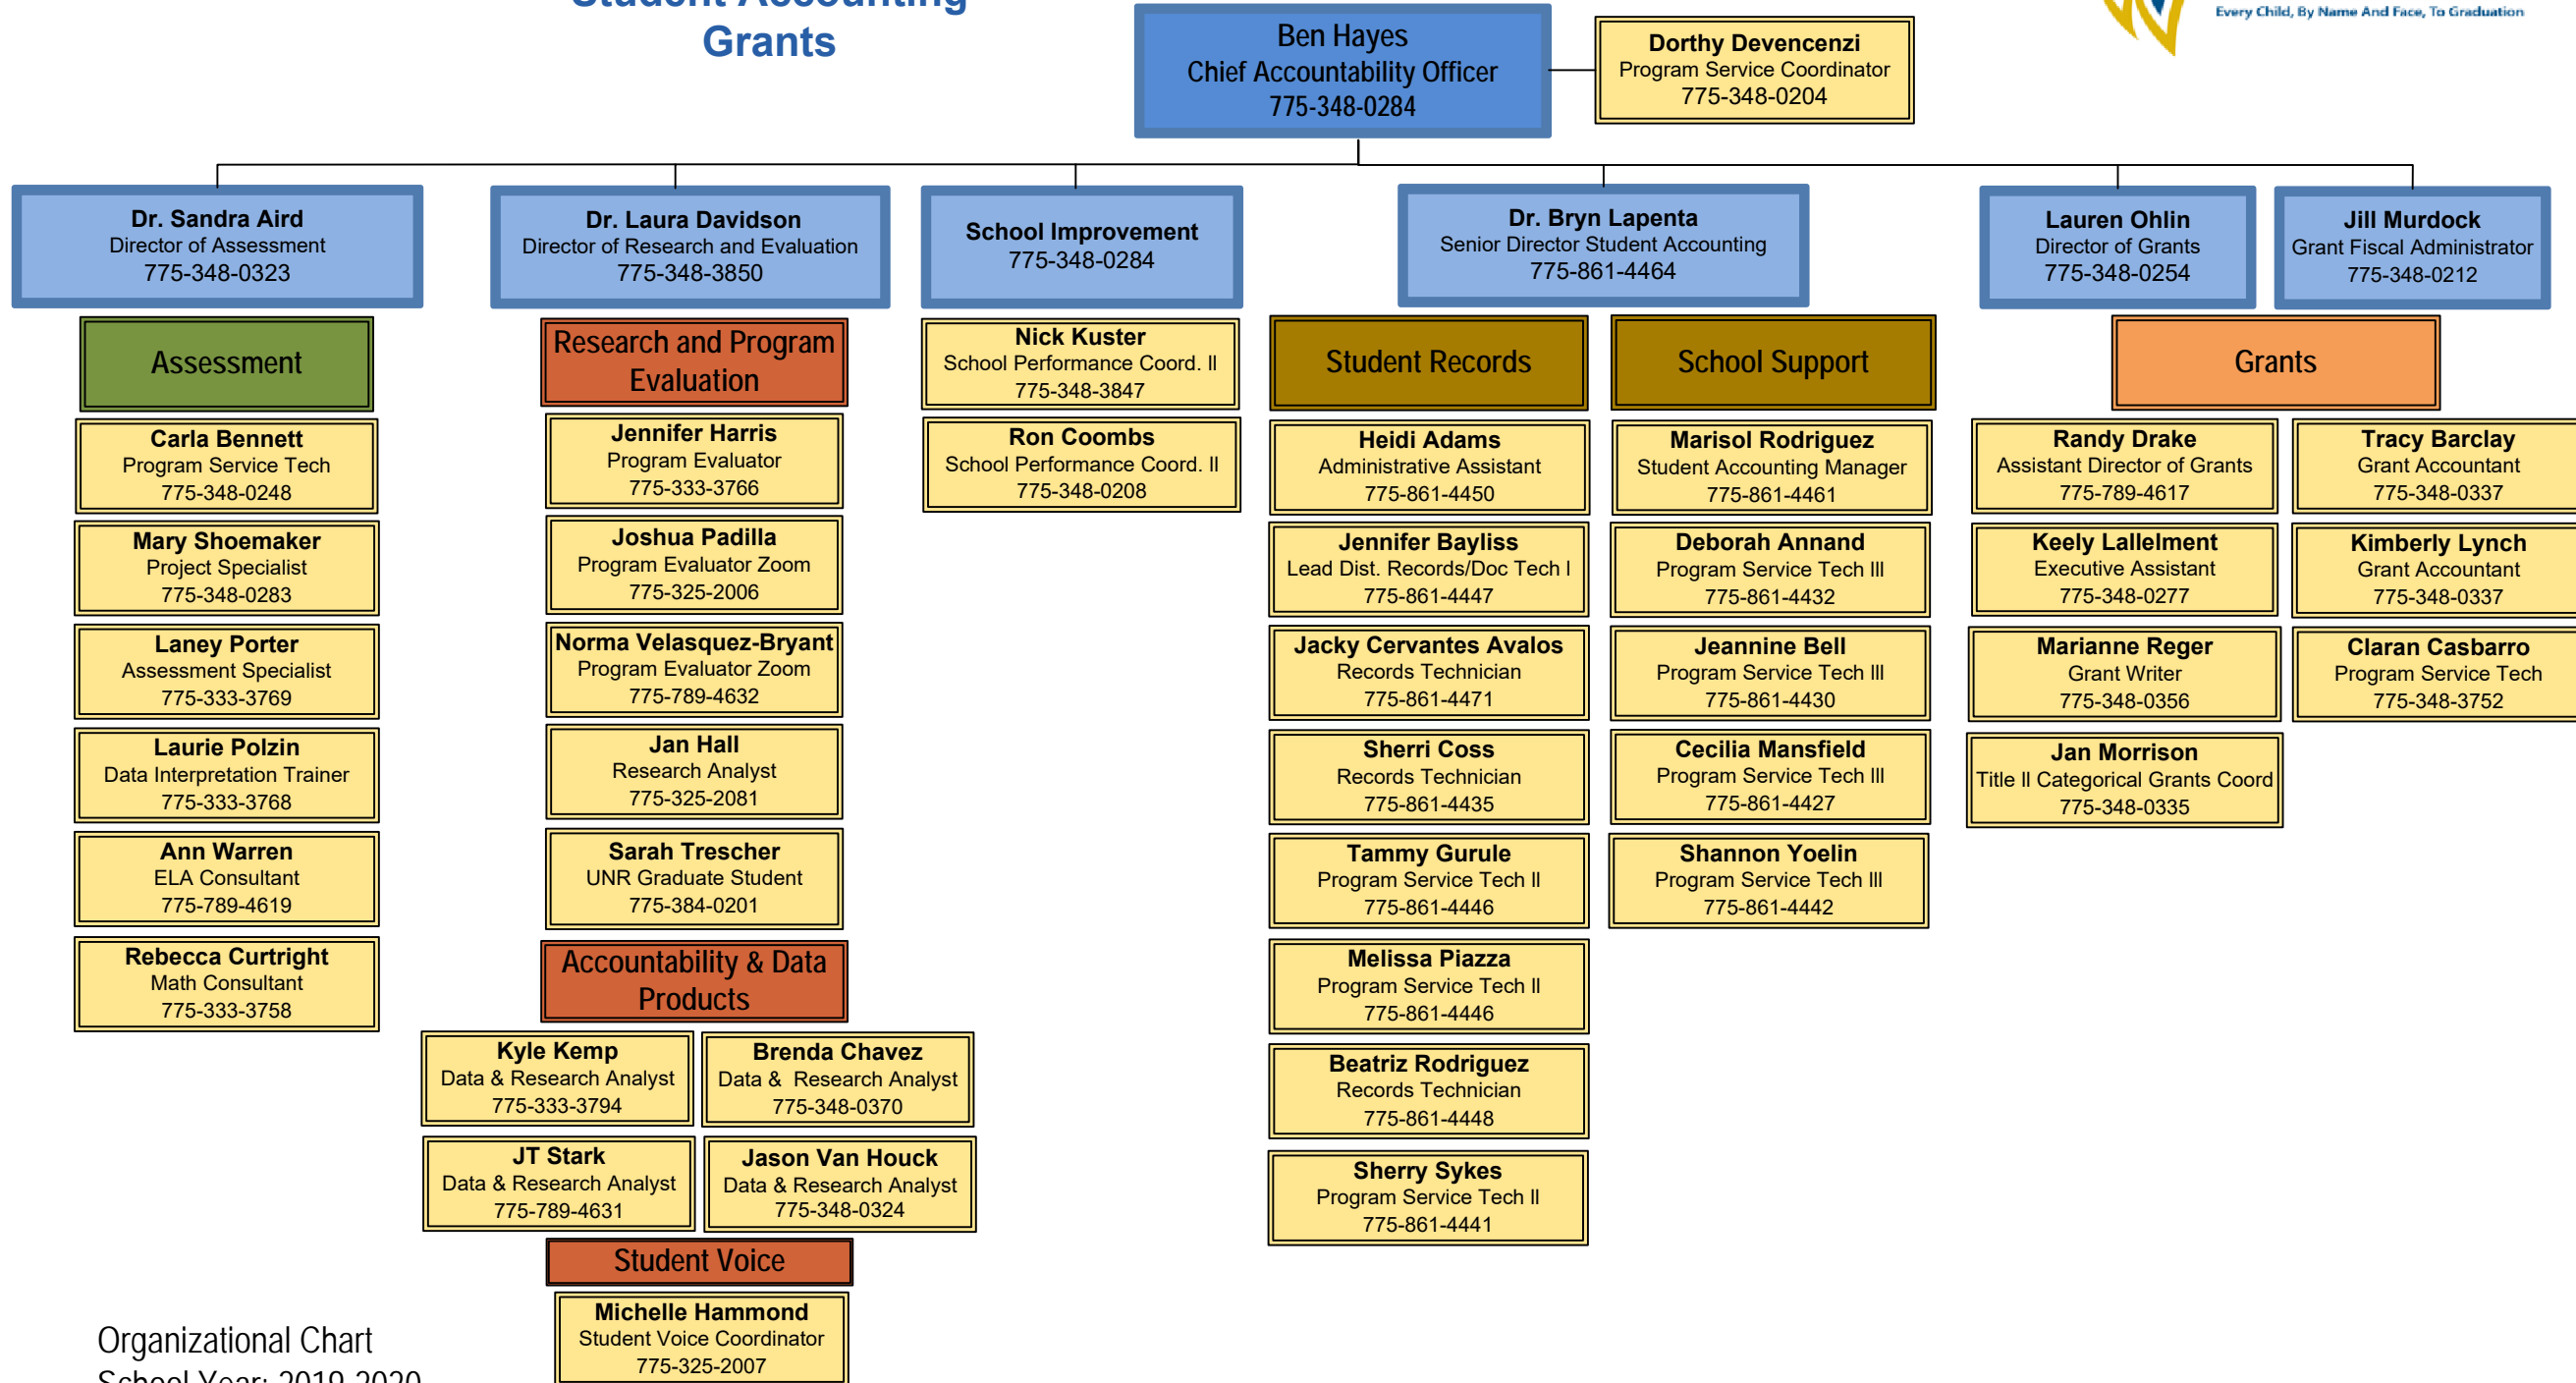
Student Accounting Grants

Every Child, By Name And Face, To Graduation

Ben Hayes
Chief Accountability Officer
775-348-0284

Dorthy Devencenzi
Program Service Coordinator
775-348-0204

Dr. Sandra Aird
Director of Assessment
775-348-0323

Assessment

Carla Bennett
Program Service Tech
775-348-0248

Mary Shoemaker
Project Specialist
775-348-0283

Laney Porter
Assessment Specialist
775-333-3769

Laurie Polzin
Data Interpretation Trainer
775-333-3768

Ann Warren
ELA Consultant
775-789-4619

Rebecca Curtright
Math Consultant
775-333-3758

Dr. Laura Davidson
Director of Research and Evaluation
775-348-3850

Research and Program Evaluation

Jennifer Harris
Program Evaluator
775-333-3766

Joshua Padilla
Program Evaluator Zoom
775-325-2006

Norma Velasquez-Bryant
Program Evaluator Zoom
775-789-4632

Jan Hall
Research Analyst
775-325-2081

Sarah Trescher
UNR Graduate Student
775-384-0201

Accountability & Data Products

Kyle Kemp
Data & Research Analyst
775-333-3794

Brenda Chavez
Data & Research Analyst
775-348-0370

JT Stark
Data & Research Analyst
775-789-4631

Jason Van Houck
Data & Research Analyst
775-348-0324

Student Voice

Michelle Hammond
Student Voice Coordinator
775-325-2007

School Improvement
775-348-0284

Nick Kuster
School Performance Coord. II
775-348-3847

Ron Coombs
School Performance Coord. II
775-348-0208

Dr. Bryn Lapenta
Senior Director Student Accounting
775-861-4464

Student Records

Heidi Adams
Administrative Assistant
775-861-4450

Jennifer Bayliss
Lead Dist. Records/Doc Tech I
775-861-4447

Jacky Cervantes Avalos
Records Technician
775-861-4471

Sherri Coss
Records Technician
775-861-4435

Tammy Gurule
Program Service Tech II
775-861-4446

Melissa Piazza
Program Service Tech II
775-861-4446

Beatriz Rodriguez
Records Technician
775-861-4448

Sherry Sykes
Program Service Tech II
775-861-4441

School Support

Marisol Rodriguez
Student Accounting Manager
775-861-4461

Deborah Annand
Program Service Tech III
775-861-4432

Jeannine Bell
Program Service Tech III
775-861-4430

Cecilia Mansfield
Program Service Tech III
775-861-4427

Shannon Yoelin
Program Service Tech III
775-861-4442

Lauren Ohlin
Director of Grants
775-348-0254

Jill Murdock
Grant Fiscal Administrator
775-348-0212

Grants

Randy Drake
Assistant Director of Grants
775-789-4617

Tracy Barclay
Grant Accountant
775-348-0337

Keely Lallelment
Executive Assistant
775-348-0277

Kimberly Lynch
Grant Accountant
775-348-0337

Marianne Reger
Grant Writer
775-348-0356

Claran Casbarro
Program Service Tech
775-348-3752

Jan Morrison
Title II Categorical Grants Coord
775-348-0335

Organizational Chart
School Year: 2019-2020